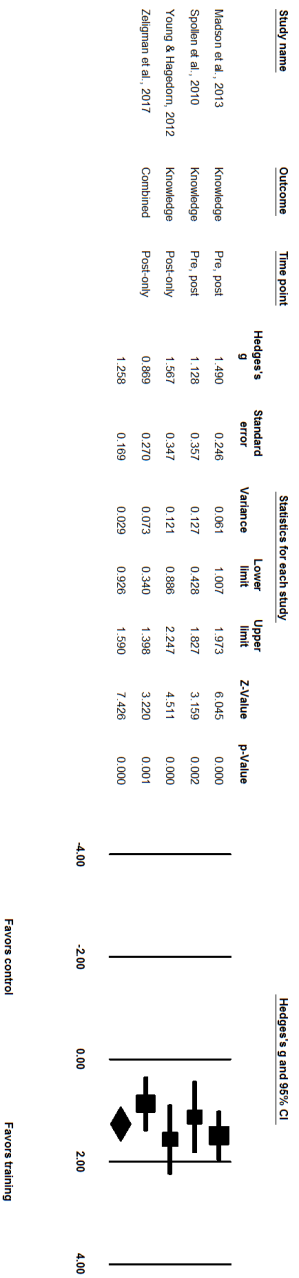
| Study name | Outcome | Time point | Hedges's g | Standard error | Variance | Lower limit | Upper limit | Z-Value | p-Value |
|---|---|---|---|---|---|---|---|---|---|
| | | | | Statistics for each study | | | | | |
| Madson et al., 2013 | Knowledge | Pre, post | 1.490 | 0.246 | 0.061 | 1.007 | 1.973 | 6.045 | 0.000 |
| Spollen et al., 2010 | Knowledge | Pre, post | 1.128 | 0.357 | 0.127 | 0.428 | 1.827 | 3.159 | 0.002 |
| Young & Hagedorn, 2012 | Knowledge | Post-only | 1.567 | 0.347 | 0.121 | 0.886 | 2.247 | 4.511 | 0.000 |
| Zeligman et al., 2017 | Combined | Post-only | 0.869 | 0.270 | 0.073 | 0.340 | 1.398 | 3.220 | 0.001 |
| | | | 1.258 | 0.169 | 0.029 | 0.926 | 1.590 | 7.426 | 0.000 |

Hedges's g and 95% CI

-4.00 -2.00 0.00 2.00 4.00

Favors control Favors training